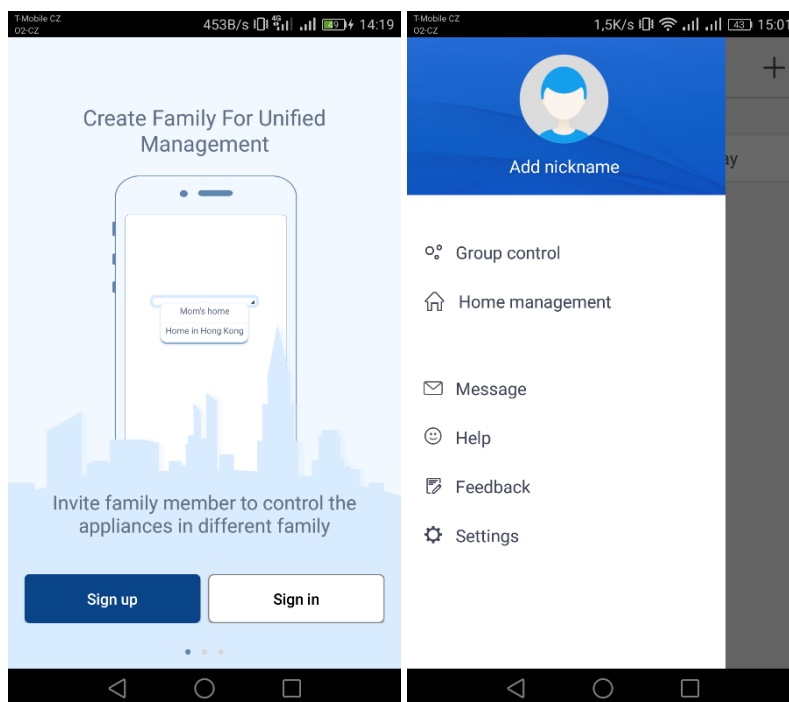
T-Mobile CZ
02-CZ
453B/s 4G 49 14:19

Create Family For Unified Management

Mom's home
Home in Hong Kong

Invite family member to control the appliances in different family

Sign up
Sign in

T-Mobile CZ
02-CZ
1,5K/s 43 15:01

Add nickname

ay

Group control

Home management

Message

Help

Feedback

Settings